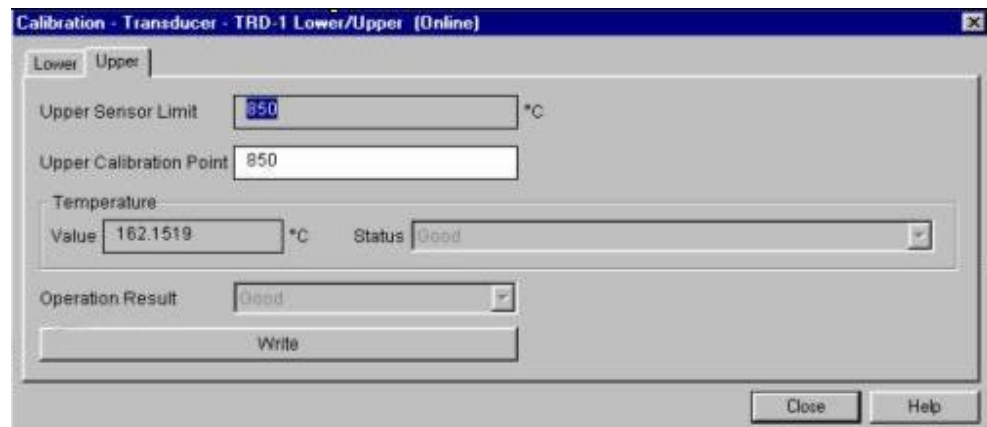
Calibration - Transducer - TRD-1 Lower/Upper (Online)

Lower Upper

Upper Sensor Limit 850 °C

Upper Calibration Point 850

Temperature

Value 162.1519 °C Status Good

Operation Result Good

Write

Close Help